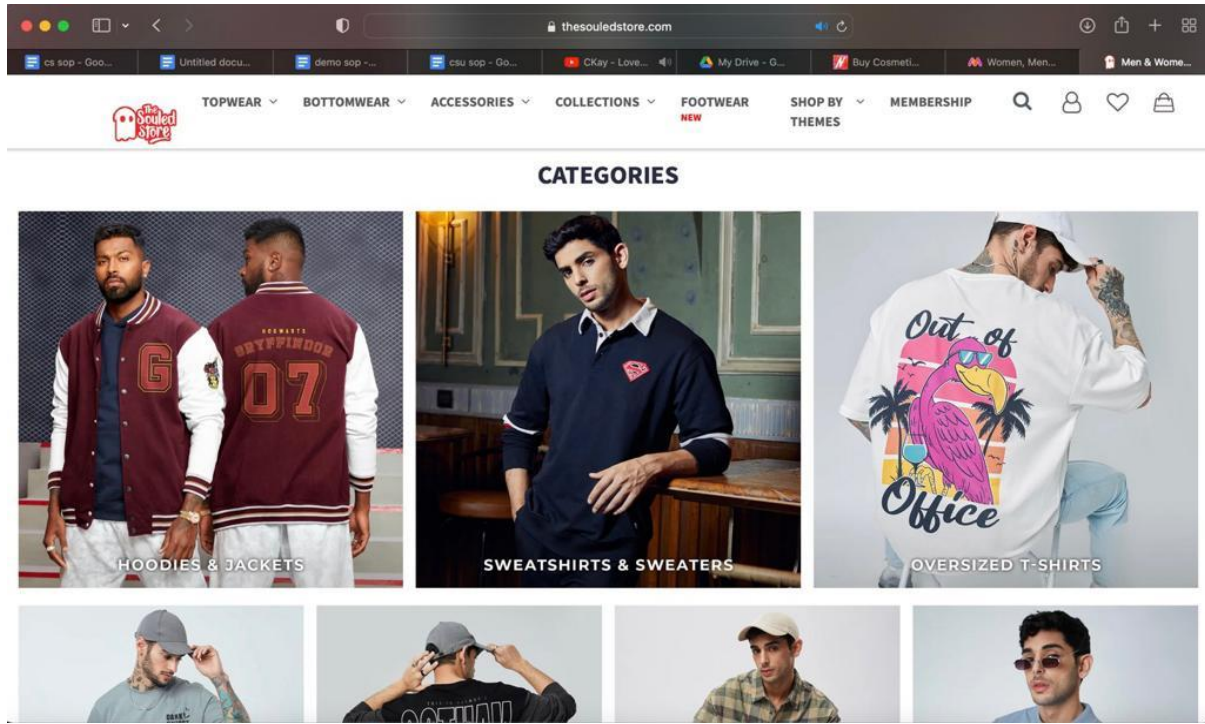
thesouledstore.com

cs sop - Goo... Untitled docu... demo sop -... csu sop - Go... CKay - Love... My Drive - G... Buy Cosmeti... Women, Men... Men & Wome...

The Souled Store

TOPWEAR BOTTOMWEAR ACCESSORIES COLLECTIONS FOOTWEAR NEW SHOP BY THEMES MEMBERSHIP

CATEGORIES

G HOGWARTS GRYFFINDOR 07

HOODIES & JACKETS

SWEATSHIRTS & SWEATERS

Out of Office

OVERSIZED T-SHIRTS